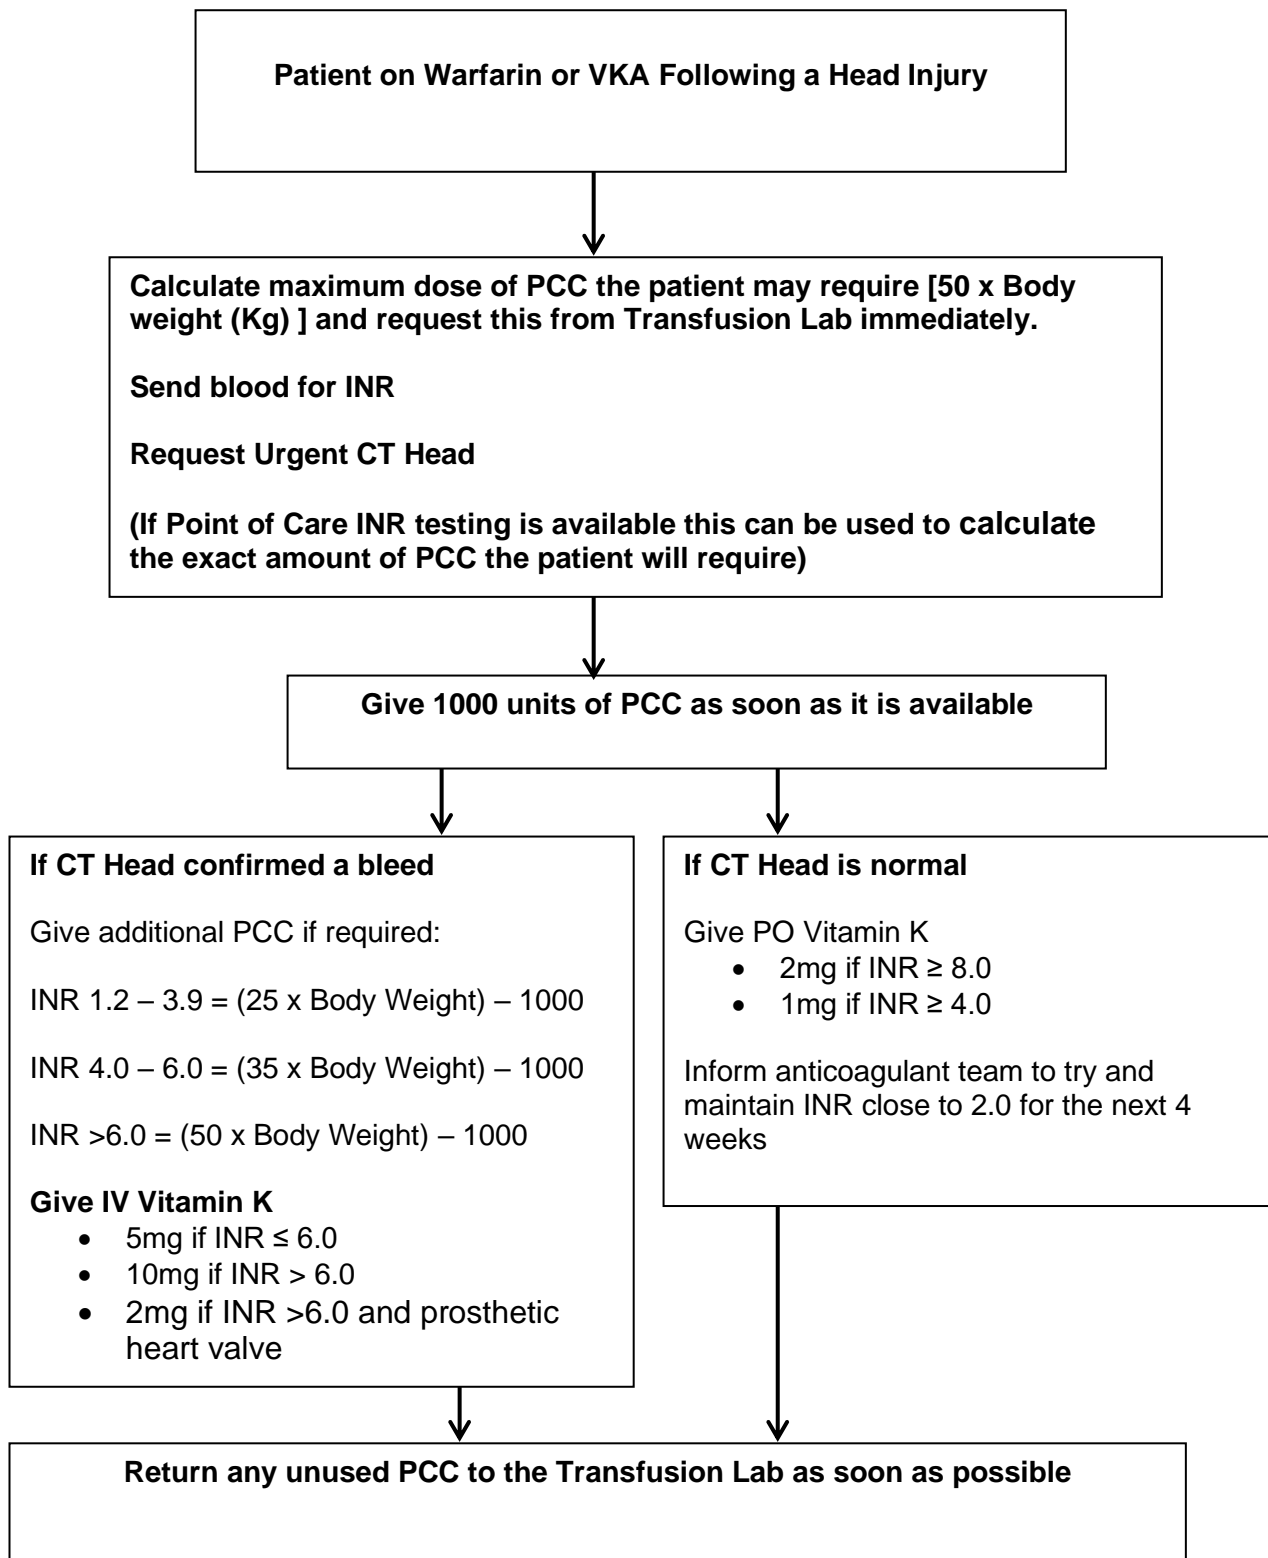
**Patient on Warfarin or VKA Following a Head Injury**

**Calculate maximum dose of PCC the patient may require [50 x Body weight (Kg) ] and request this from Transfusion Lab immediately.**

**Send blood for INR**

**Request Urgent CT Head**

**(If Point of Care INR testing is available this can be used to calculate the exact amount of PCC the patient will require)**

**Give 1000 units of PCC as soon as it is available**

**If CT Head confirmed a bleed**

Give additional PCC if required:

INR 1.2 – 3.9 = (25 x Body Weight) – 1000

INR 4.0 – 6.0 = (35 x Body Weight) – 1000

INR >6.0 = (50 x Body Weight) – 1000

**Give IV Vitamin K**
- 5mg if INR ≤ 6.0
- 10mg if INR > 6.0
- 2mg if INR >6.0 and prosthetic heart valve

**If CT Head is normal**

Give PO Vitamin K
- 2mg if INR ≥ 8.0
- 1mg if INR ≥ 4.0

Inform anticoagulant team to try and maintain INR close to 2.0 for the next 4 weeks

**Return any unused PCC to the Transfusion Lab as soon as possible**